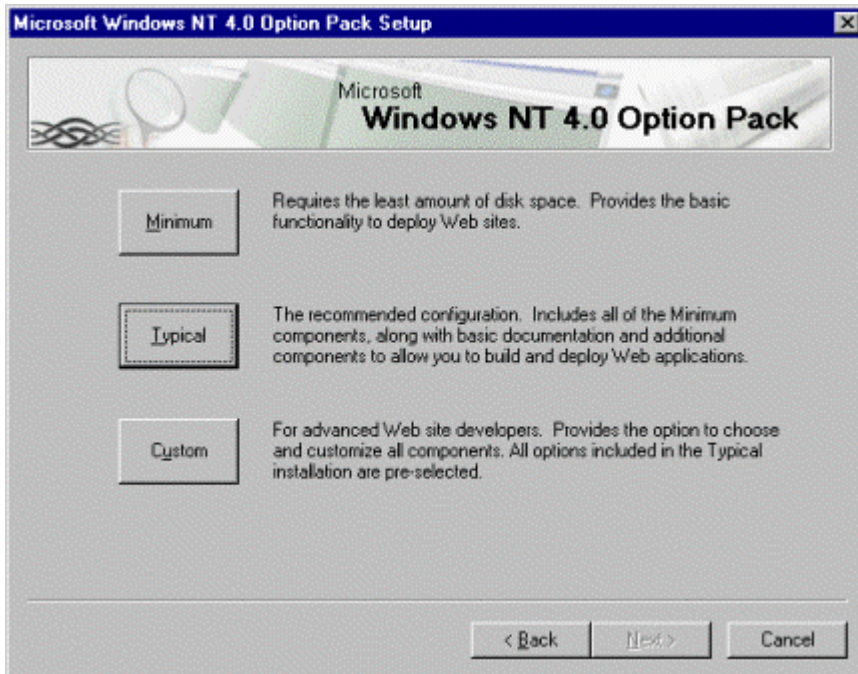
Microsoft Windows NT 4.0 Option Pack Setup

Microsoft
Windows NT 4.0 Option Pack

Minimum

Requires the least amount of disk space. Provides the basic functionality to deploy Web sites.

Typical

The recommended configuration. Includes all of the Minimum components, along with basic documentation and additional components to allow you to build and deploy Web applications.

Custom

For advanced Web site developers. Provides the option to choose and customize all components. All options included in the Typical installation are pre-selected.

< Back

Next >

Cancel